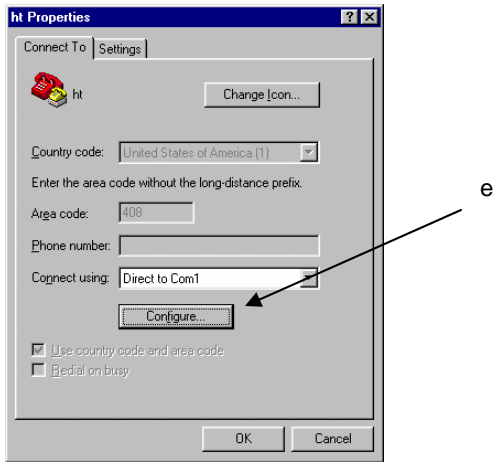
ht Properties

?

X

Connect To

Settings

ht

Change Icon...

Country code:

United States of America (1)

Enter the area code without the long-distance prefix.

Area code:

408

Phone number:

Connect using:

Direct to Com1

Configure...

Use country code and area code

Redial on busy

OK

Cancel

e